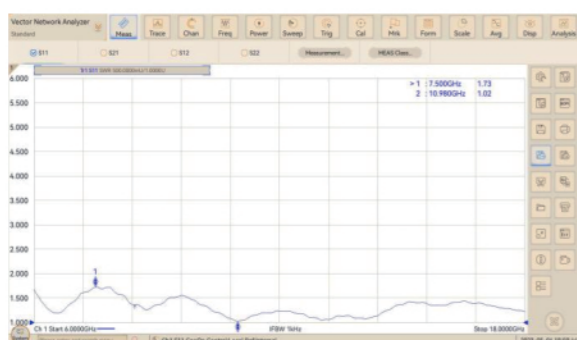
Vector Network Analyzer
Standard

Meas
Trace
Chan
Freq
Power
Sweep
Trig
Cal
Mrk
Form
Scale
Avg
Disp
Analysis

S11
S21
S12
S22
Measurement...
MEAS Class...

Tr1 S11 SWR 500.0000m/ 1.000U

6.000
5.500
5.000
4.500
4.000
3.500
3.000
2.500
2.000
1.500
1.000

>1 : 7.500GHz 1.73
2 : 10.980GHz 1.02

1
2

Ch 1 Start 6.0000GHz
IFBW 1kHz
Stop 18.0000GHz